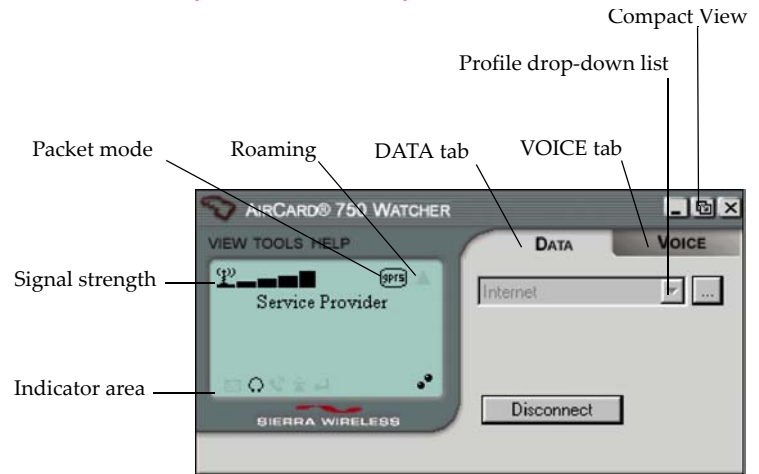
Compact View

Profile drop-down list

Packet mode

Roaming

DATA tab

VOICE tab

AirCard® 750 Watcher

VIEW TOOLS HELP

Data

Voice

Signal strength

gprs

Service Provider

Internet

...

Indicator area

Disconnect

SIERRA WIRELESS